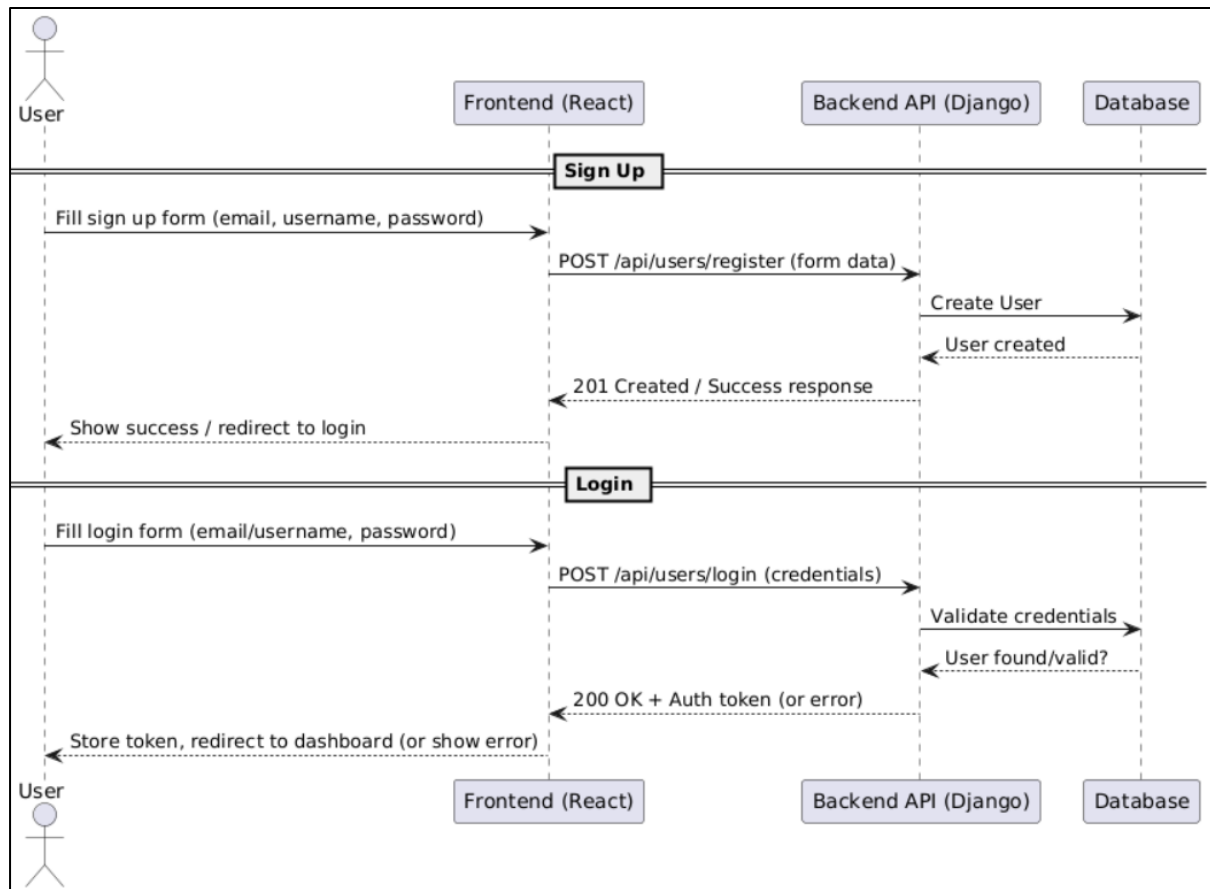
User

Frontend (React)

Backend API (Django)

Database

Sign Up

Fill sign up form (email, username, password)

POST /api/users/register (form data)

Create User

User created

201 Created / Success response

Show success / redirect to login

Login

Fill login form (email/username, password)

POST /api/users/login (credentials)

Validate credentials

User found/valid?

200 OK + Auth token (or error)

Store token, redirect to dashboard (or show error)

User

Frontend (React)

Backend API (Django)

Database